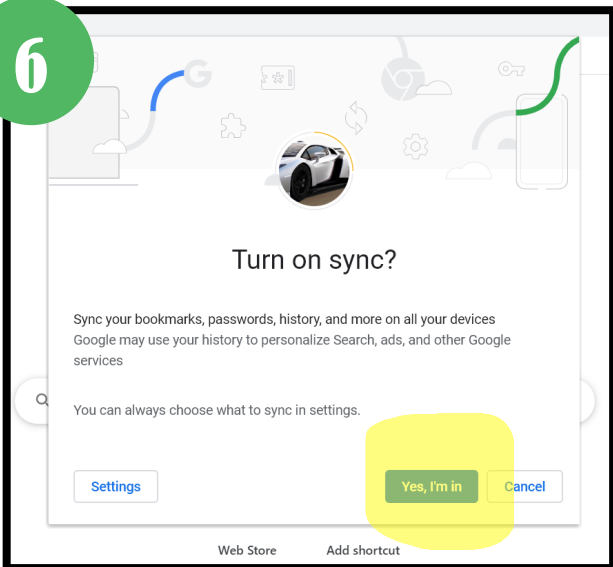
6

G

Turn on sync?

Sync your bookmarks, passwords, history, and more on all your devices
Google may use your history to personalize Search, ads, and other Google services

You can always choose what to sync in settings.

Settings

Yes, I'm in

Cancel

Web Store

Add shortcut